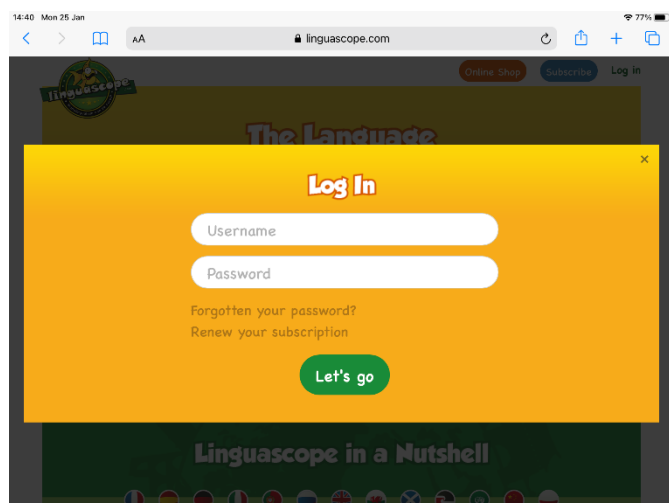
14:40 Mon 25 Jan

77%

AA

linguascope.com

linguascope

Online Shop

Subscribe

Log in

The Language

×

Log In

Username

Password

Forgotten your password?

Renew your subscription

Let's go

Linguascope in a Nutshell